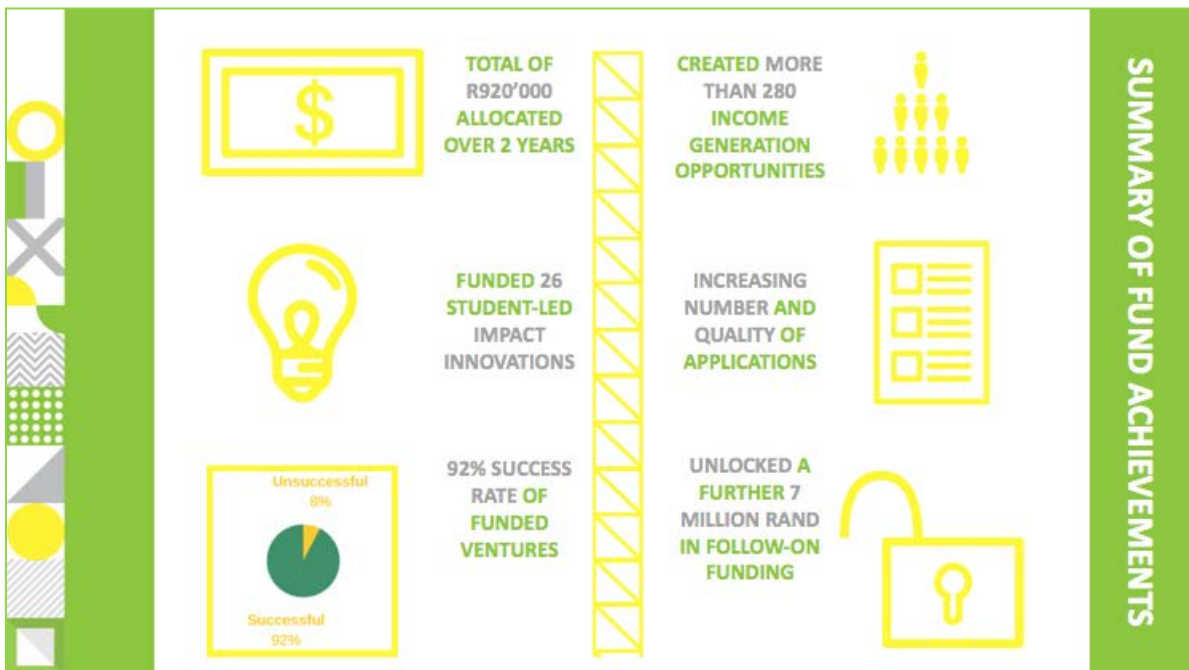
SUMMARY OF FUND ACHIEVEMENTS

$

TOTAL OF R920'000 ALLOCATED OVER 2 YEARS

CREATED MORE THAN 280 INCOME GENERATION OPPORTUNITIES

FUNDED 26 STUDENT-LED IMPACT INNOVATIONS

INCREASING NUMBER AND QUALITY OF APPLICATIONS

Unsuccessful 8%

Successful 92%

92% SUCCESS RATE OF FUNDED VENTURES

UNLOCKED A FURTHER 7 MILLION RAND IN FOLLOW-ON FUNDING